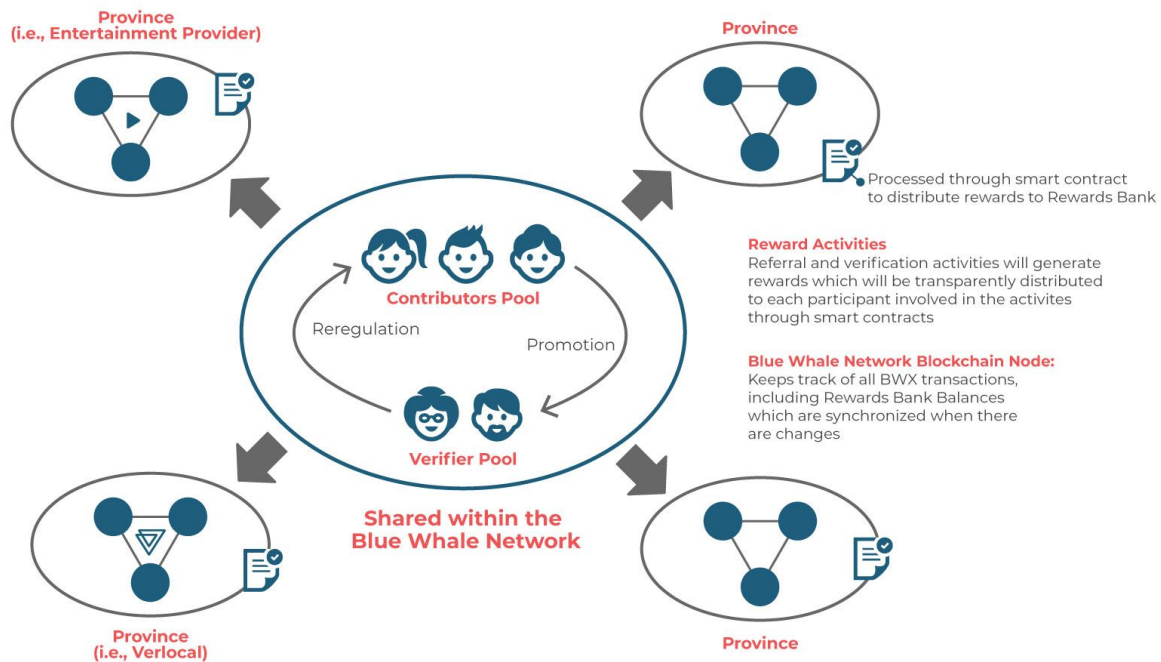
Province
(i.e., Entertainment Provider)

Province

Processed through smart contract to distribute rewards to Rewards Bank

Contributors Pool

Reregulation

Promotion

Verifier Pool

Reward Activities
Referral and verification activities will generate rewards which will be transparently distributed to each participant involved in the activites through smart contracts

Blue Whale Network Blockchain Node:
Keeps track of all BWX transactions, including Rewards Bank Balances which are synchronized when there are changes

Shared within the Blue Whale Network

Province
(i.e., Verlocal)

Province